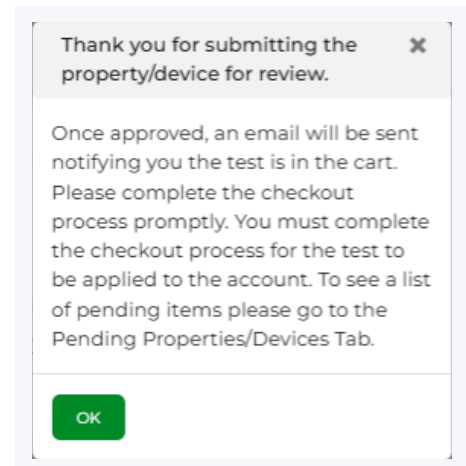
Thank you for submitting the property/device for review.

×

Once approved, an email will be sent notifying you the test is in the cart. Please complete the checkout process promptly. You must complete the checkout process for the test to be applied to the account. To see a list of pending items please go to the Pending Properties/Devices Tab.

OK